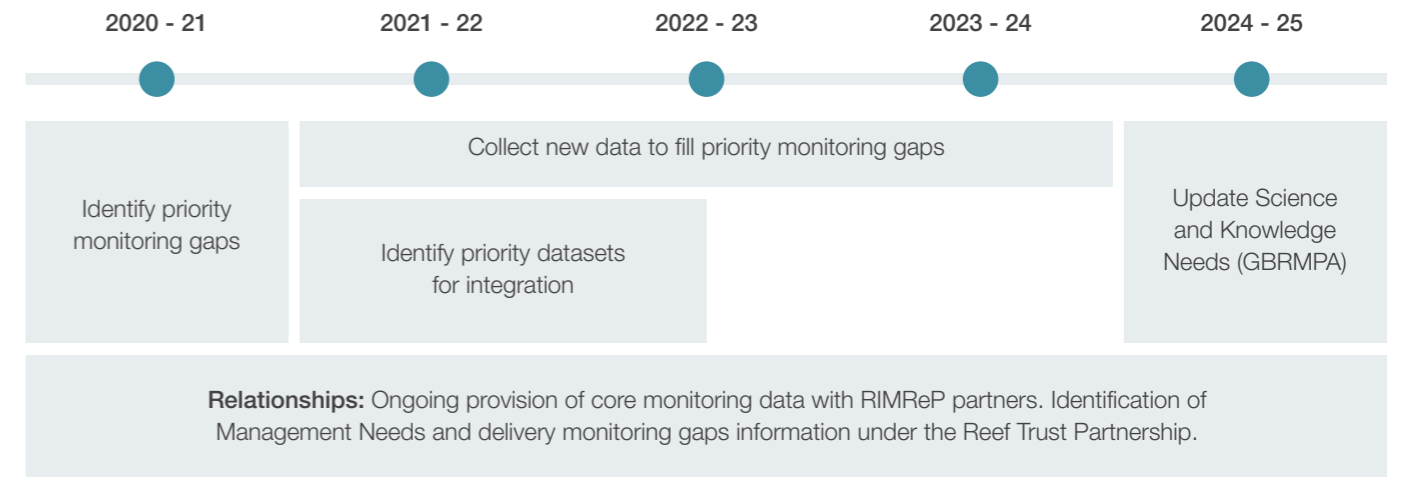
2020 - 21

2021 - 22

2022 - 23

2023 - 24

2024 - 25

Identify priority monitoring gaps

Collect new data to fill priority monitoring gaps

Identify priority datasets for integration

Update Science and Knowledge Needs (GBRMPA)

**Relationships:** Ongoing provision of core monitoring data with RIMReP partners. Identification of Management Needs and delivery monitoring gaps information under the Reef Trust Partnership.